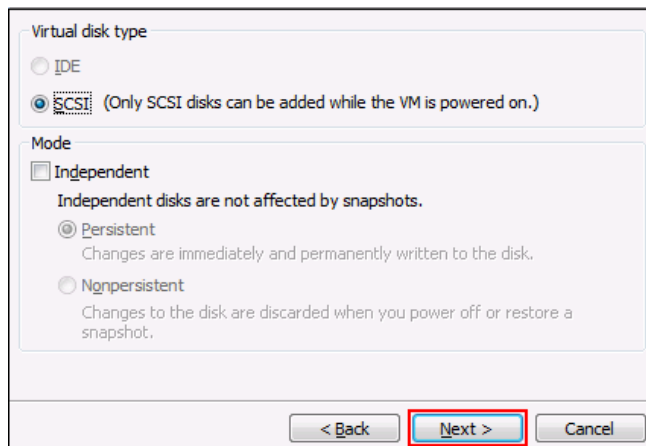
Virtual disk type

IDE

SCSI (Only SCSI disks can be added while the VM is powered on.)

Mode

Independent

Independent disks are not affected by snapshots.

Persistent

Changes are immediately and permanently written to the disk.

Nonpersistent

Changes to the disk are discarded when you power off or restore a snapshot.

< Back

Next >

Cancel